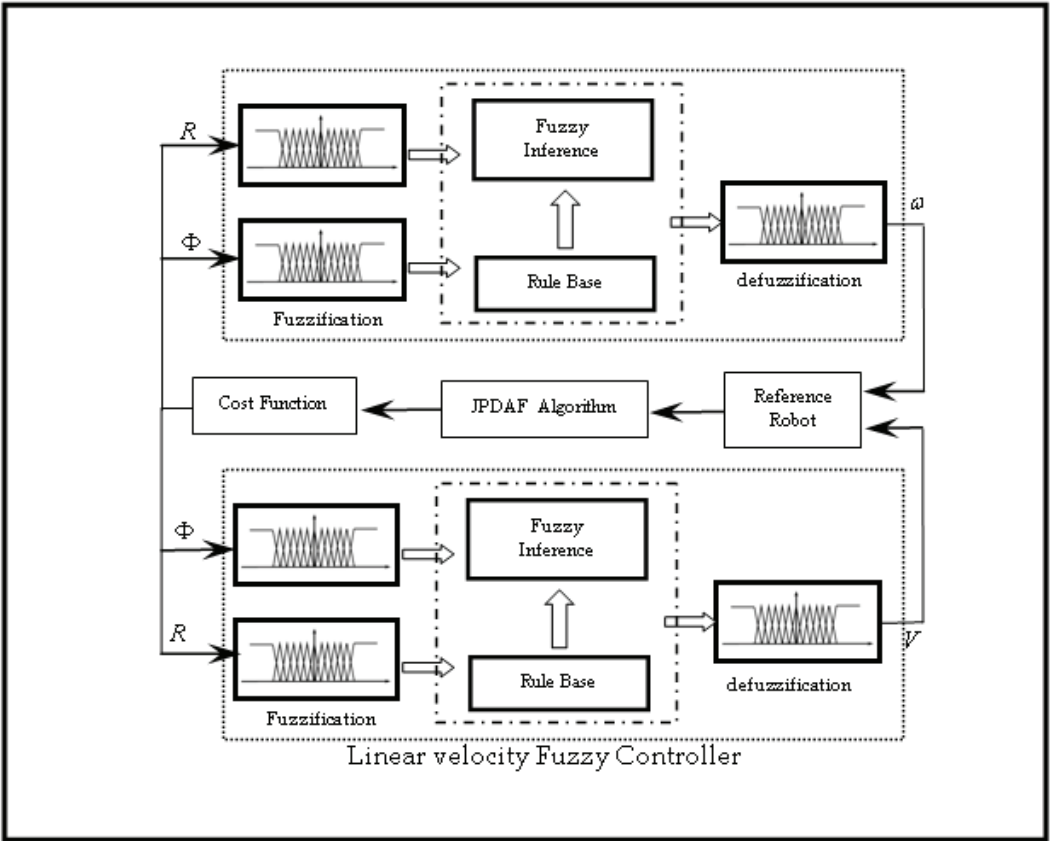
$R$

Fuzzy Inference

$\omega$

$\Phi$

Rule Base

defuzzification

Fuzzification

Cost Function

JPDAF Algorithm

Reference Robot

$\Phi$

Fuzzy Inference

$R$

Rule Base

$V$

defuzzification

Fuzzification

Linear velocity Fuzzy Controller